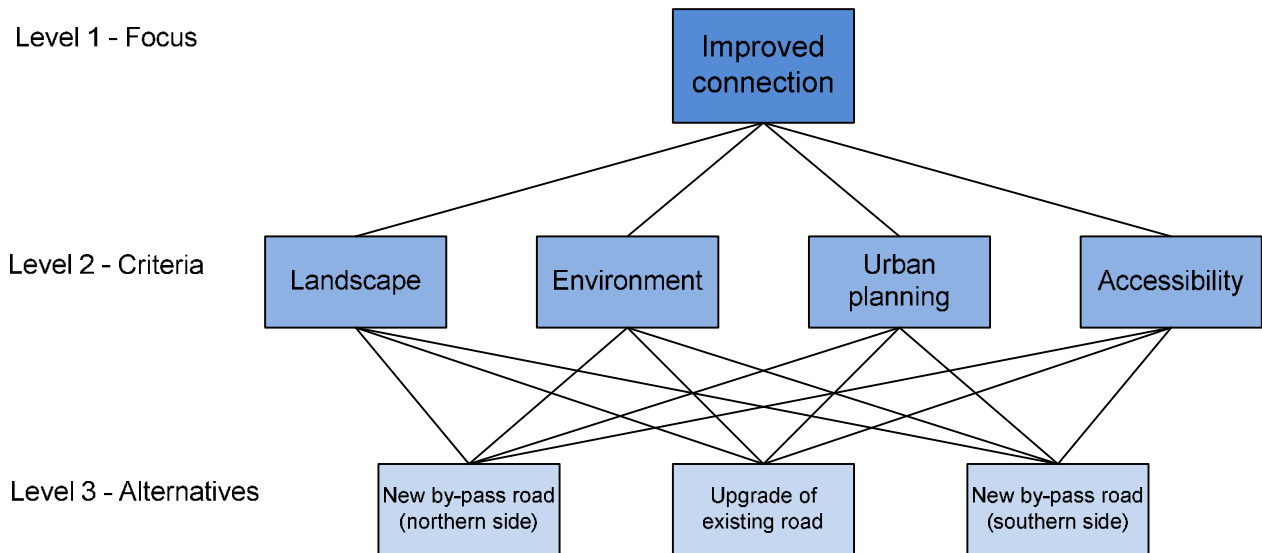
Level 1 - Focus

Improved connection

Level 2 - Criteria

Landscape

Environment

Urban planning

Accessibility

Level 3 - Alternatives

New by-pass road (northern side)

Upgrade of existing road

New by-pass road (southern side)